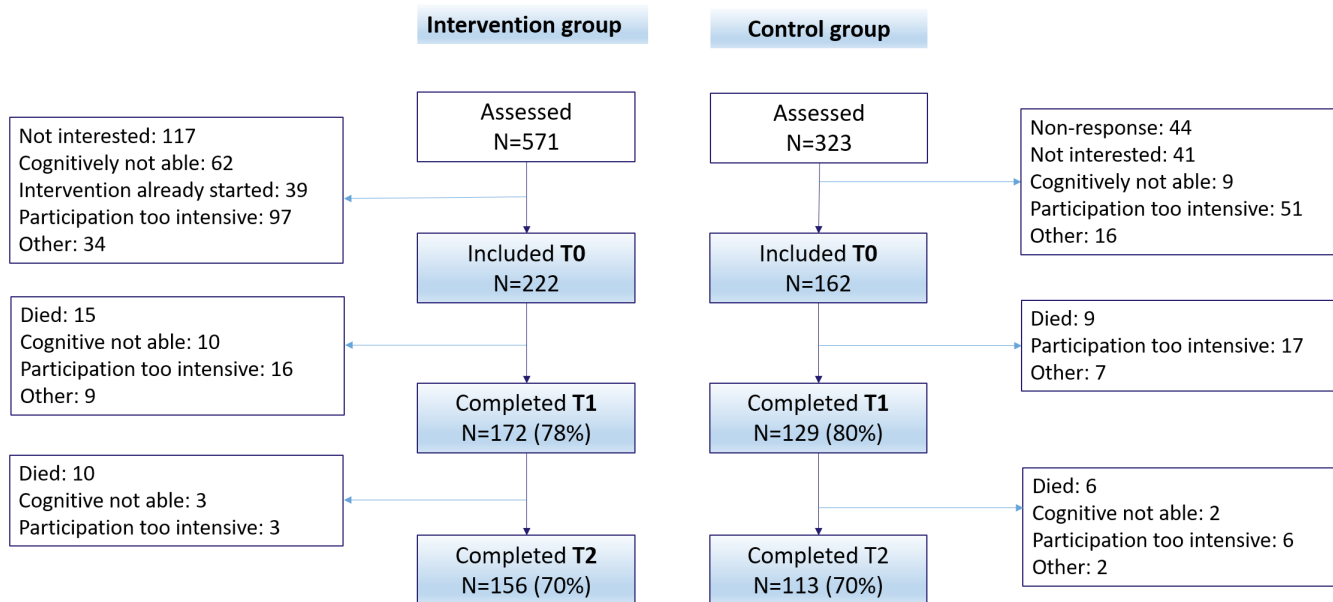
**Intervention group**

**Control group**

Assessed
N=571

Not interested: 117
Cognitively not able: 62
Intervention already started: 39
Participation too intensive: 97
Other: 34

Included **T0**
N=222

Died: 15
Cognitive not able: 10
Participation too intensive: 16
Other: 9

Completed **T1**
N=172 (78%)

Died: 10
Cognitive not able: 3
Participation too intensive: 3

Completed **T2**
N=156 (70%)

Assessed
N=323

Non-response: 44
Not interested: 41
Cognitively not able: 9
Participation too intensive: 51
Other: 16

Included **T0**
N=162

Died: 9
Participation too intensive: 17
Other: 7

Completed **T1**
N=129 (80%)

Died: 6
Cognitive not able: 2
Participation too intensive: 6
Other: 2

Completed T2
N=113 (70%)